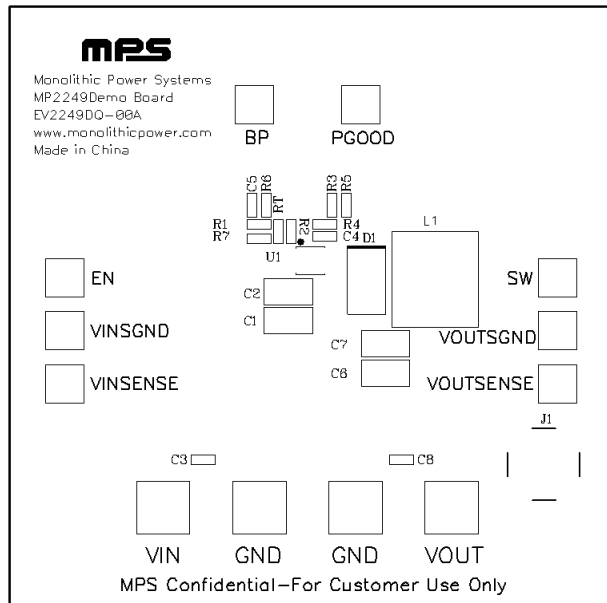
MPS

Monolithic Power Systems
MP2249Demo Board
EV2249DQ-00A
www.monolithicpower.com
Made in China

BP

PGOOD

C5 R6 RT R3 R5

R1
R7

R2

R4
C4 D1

L1

U1

EN

SW

C2
C1

VINSGND

VOUTSGND

C7
C6

VINSENSE

VOUTSENSE

J1

C3

C8

VIN GND GND VOUT

MPS Confidential-For Customer Use Only